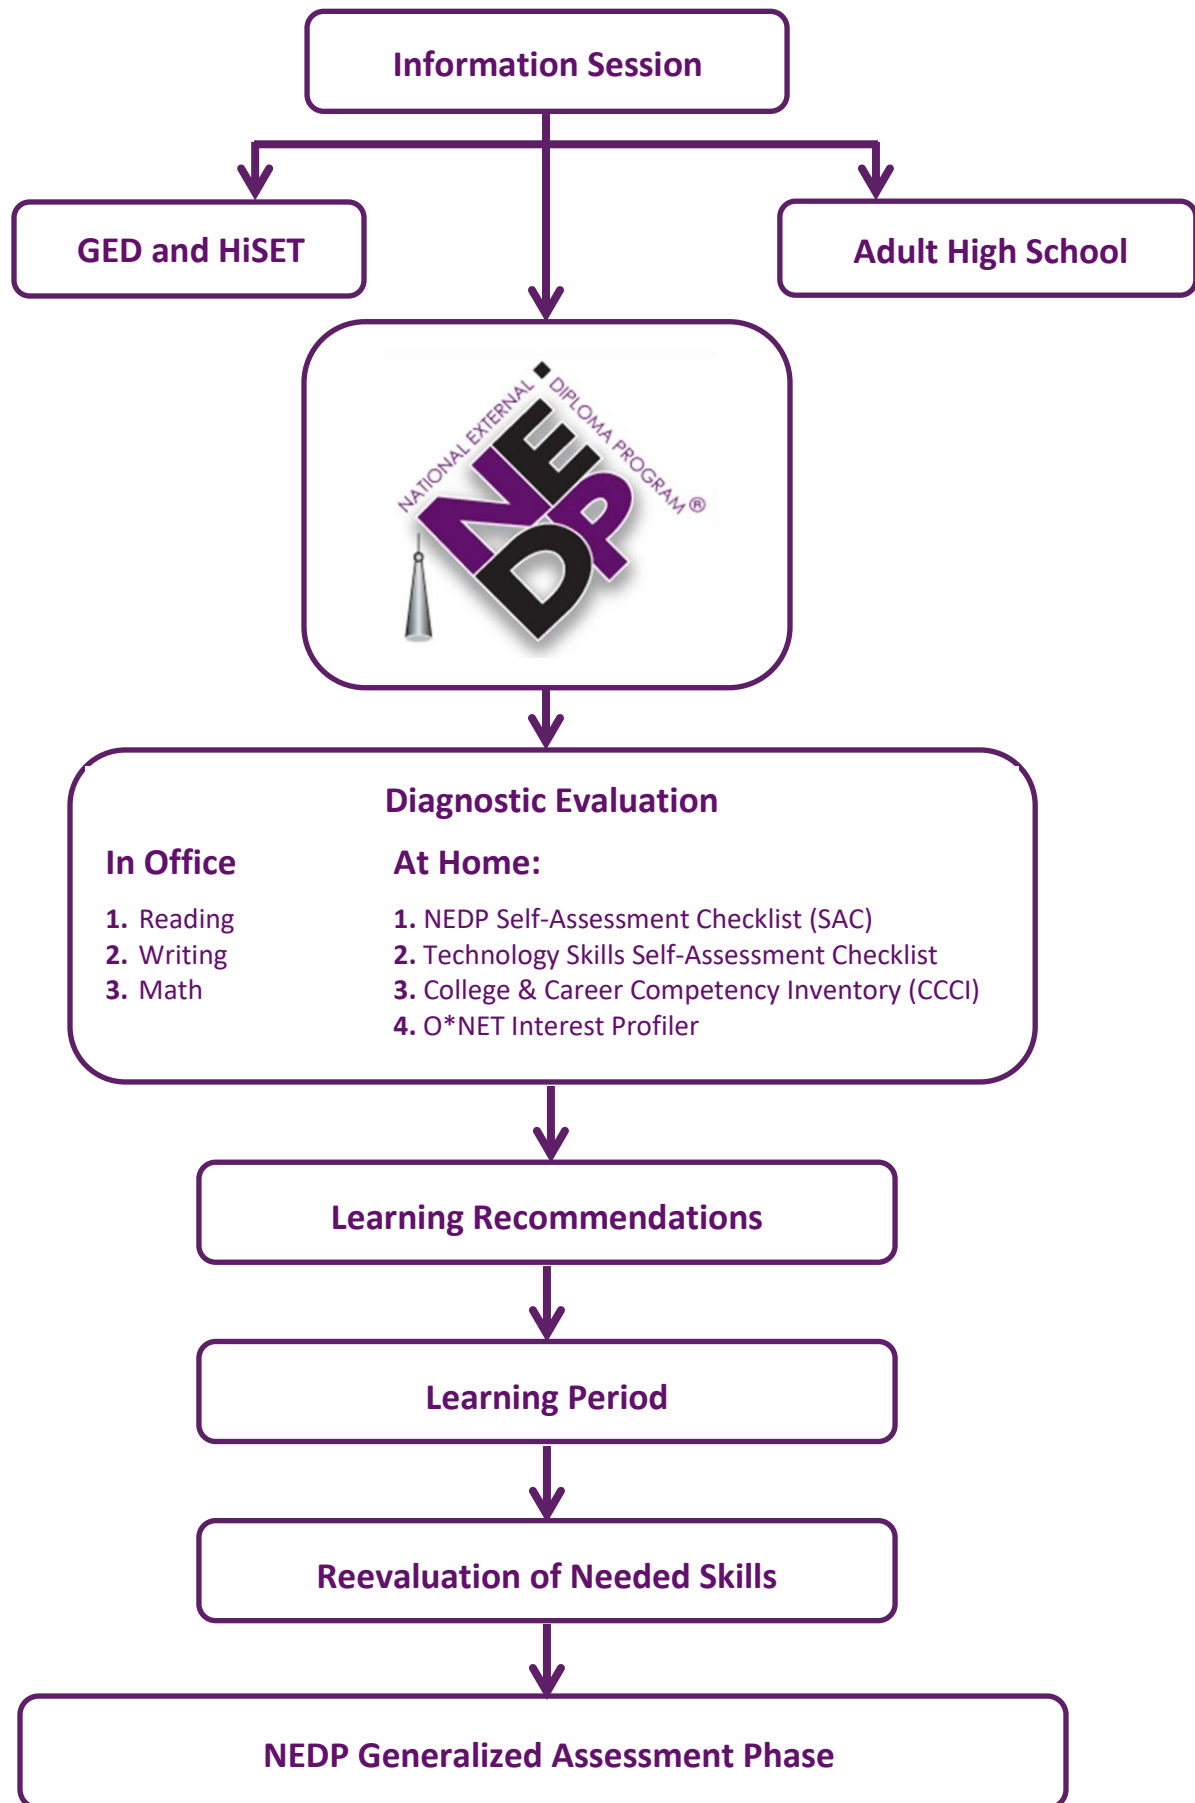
Information Session

GED and HiSET

Adult High School

NATIONAL EXTERNAL DIPLOMA PROGRAM®

NE DP

Diagnostic Evaluation

In Office

1. Reading
2. Writing
3. Math

At Home:

1. NEDP Self-Assessment Checklist (SAC)
2. Technology Skills Self-Assessment Checklist
3. College & Career Competency Inventory (CCCI)
4. O*NET Interest Profiler

Learning Recommendations

Learning Period

Reevaluation of Needed Skills

NEDP Generalized Assessment Phase